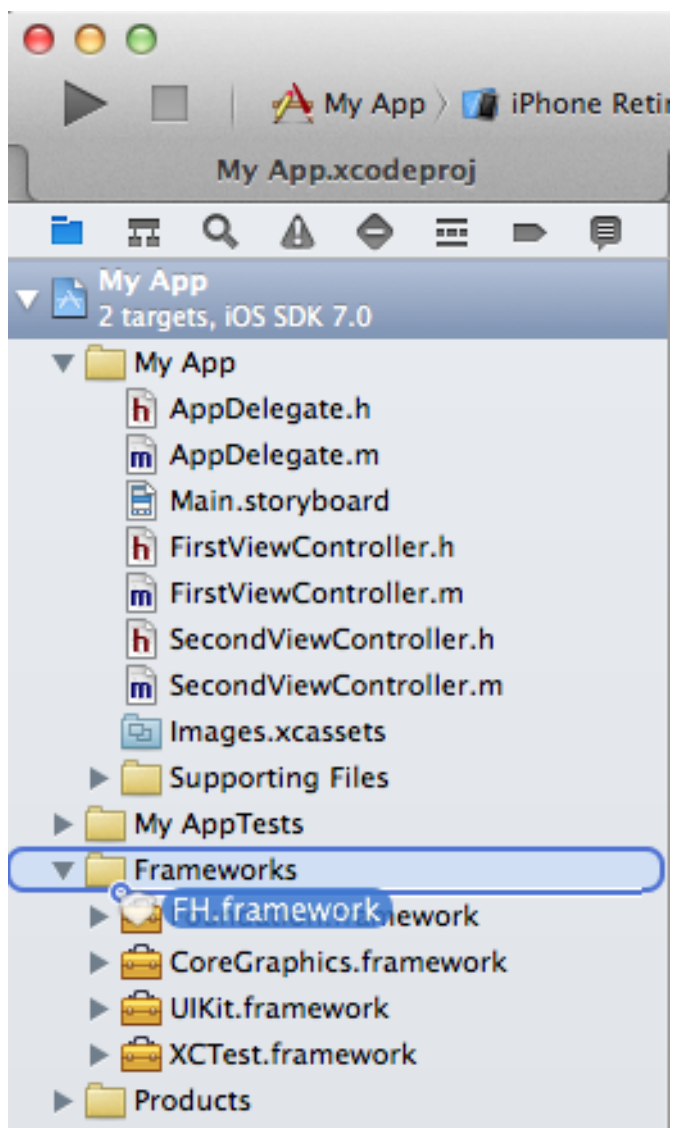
My App 〉 iPhone Retir

My App.xcodeproj

My App
2 targets, iOS SDK 7.0

My App
AppDelegate.h
AppDelegate.m
Main.storyboard
FirstViewController.h
FirstViewController.m
SecondViewController.h
SecondViewController.m
Images.xcassets
Supporting Files
My AppTests
Frameworks
FH.framework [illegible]ework
CoreGraphics.framework
UIKit.framework
XCTest.framework
Products